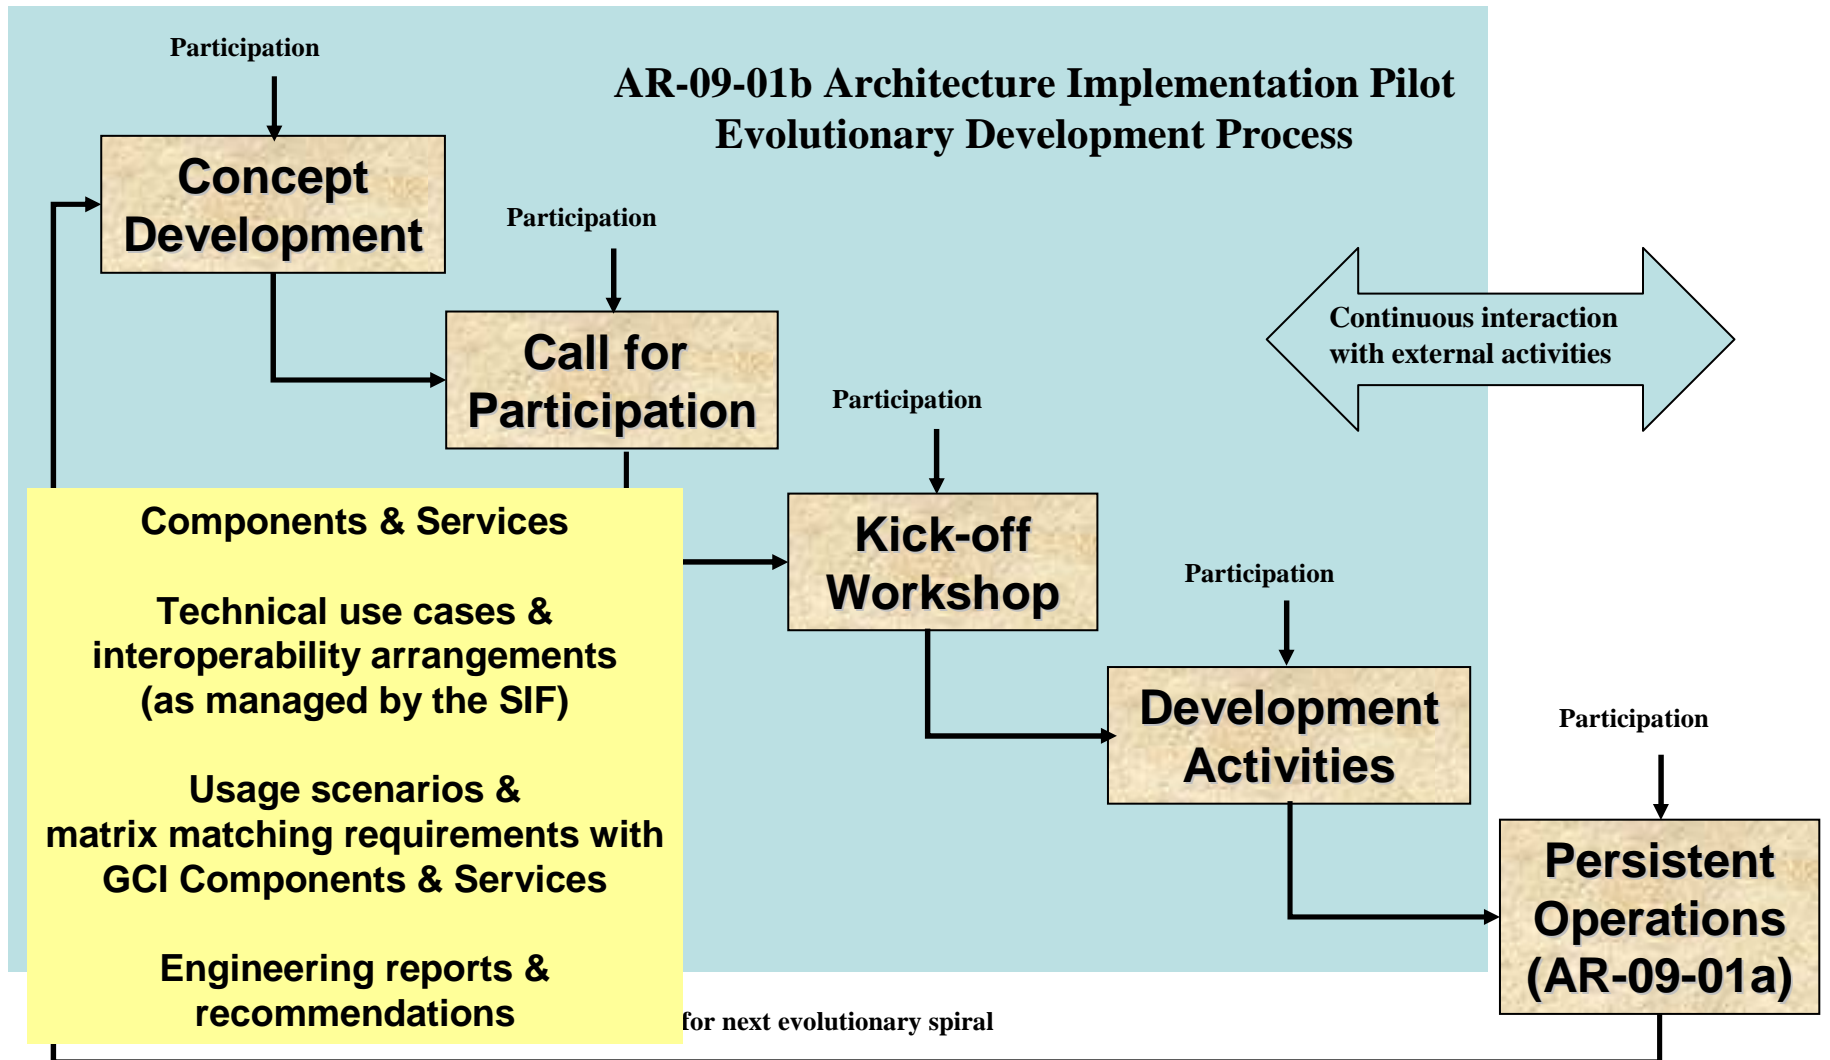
Participation

AR-09-01b Architecture Implementation Pilot
Evolutionary Development Process

Concept Development

Participation

Call for Participation

Continuous interaction with external activities

Participation

Kick-off Workshop

Participation

Development Activities

Participation

Persistent Operations (AR-09-01a)

Components & Services

Technical use cases & interoperability arrangements (as managed by the SIF)

Usage scenarios & matrix matching requirements with GCI Components & Services

Engineering reports & recommendations

for next evolutionary spiral